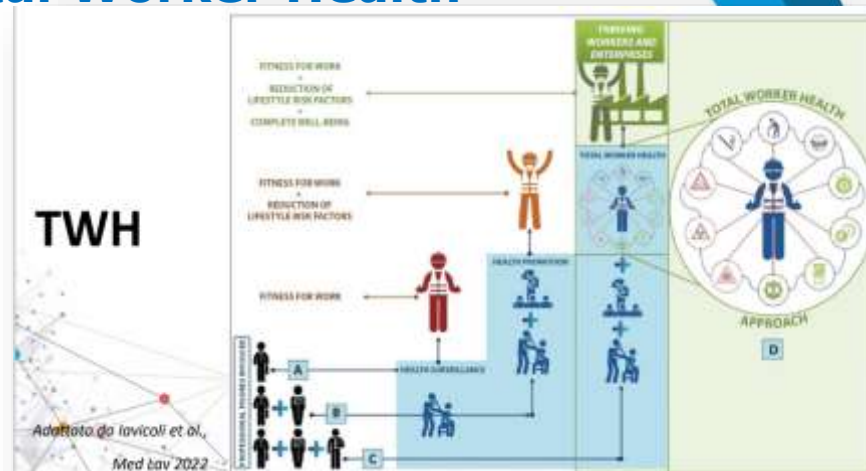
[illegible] Worker Health

TWH

Adattato da Iavicoli et al., Med Lav 2022

FITNESS FOR WORK
+
REDUCTION OF LIFESTYLE RISK FACTORS
+
COMPLETE WELL-BEING

FITNESS FOR WORK
+
REDUCTION OF LIFESTYLE RISK FACTORS

FITNESS FOR WORK

THRIVING WORKERS AND ENTERPRISES

TOTAL WORKER HEALTH

HEALTH PROMOTION

HEALTH SURVEILLANCE

PROFESSIONAL FIGURES INVOLVED

A

B

C

D

TOTAL WORKER HEALTH

APPROACH